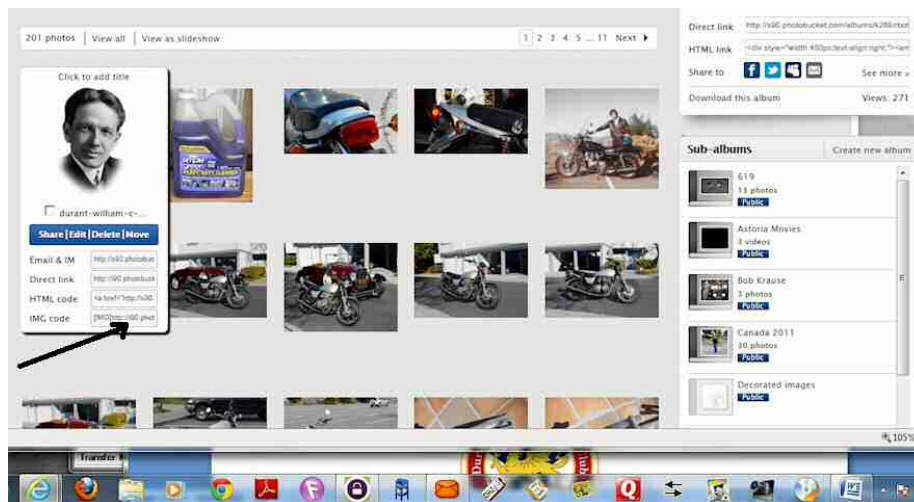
201 photos | View all | View as slideshow

1 2 3 4 5 ... 11 Next ▶

Click to add title

durant-william-c-...

Share | Edit | Delete | Move

Email & IM http://s80.photobuc

Direct link http://i80.photobuck

HTML code <a href="http://s80

IMG code [IMG]http://i80.phot

Direct link http://s80.photobucket.com/albums/k288/rbot

HTML link <div style="width:400px;text-align:right;"><em

Share to

See more »

Download this album

Views: 271

Sub-albums

Create new album

619
13 photos
Public

Astoria Movies
3 videos
Public

Bob Krause
3 photos
Public

Canada 2011
30 photos
Public

Decorated images
Public

105%

Transfer